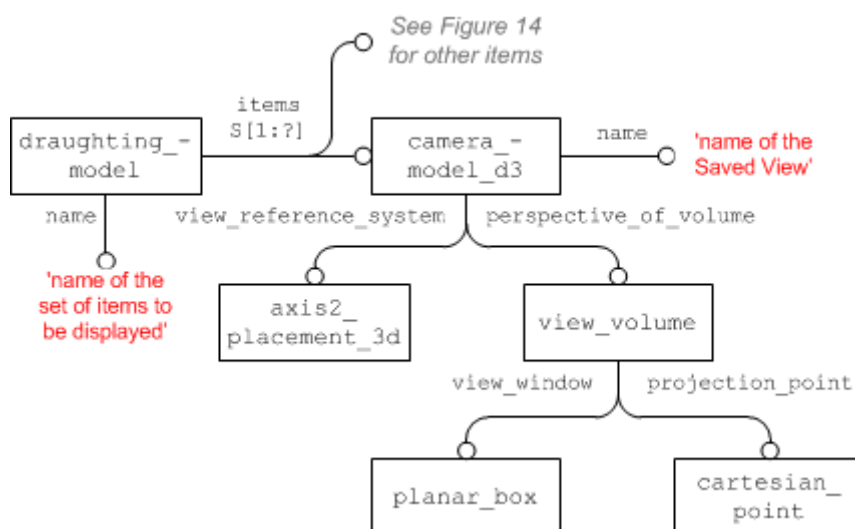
See Figure 14 for other items

items S[1:?]

draughting_model

camera_model_d3

name

'name of the Saved View'

name

view_reference_system

perspective_of_volume

'name of the set of items to be displayed'

axis2_placement_3d

view_volume

view_window

projection_point

planar_box

cartesian_point